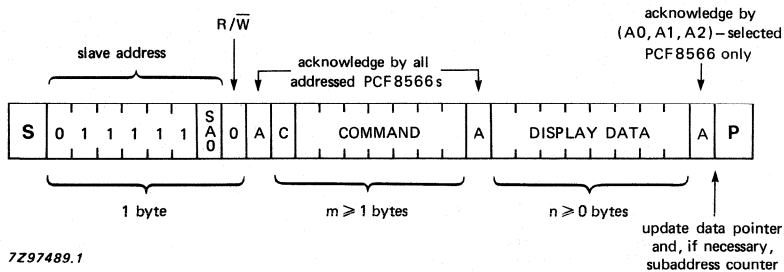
acknowledge by (A0, A1, A2) – selected PCF8566 only

R/$\overline{W}$

slave address

acknowledge by all addressed PCF8566s

| S | 0 | 1 | 1 | 1 | 1 | 1 | SA0 | 0 | A | C | COMMAND | A | DISPLAY DATA | A | P |
|---|---|---|---|---|---|---|---|---|---|---|---|---|---|---|---|

1 byte

m ≥ 1 bytes

n ≥ 0 bytes

update data pointer and, if necessary, subaddress counter

7Z97489.1